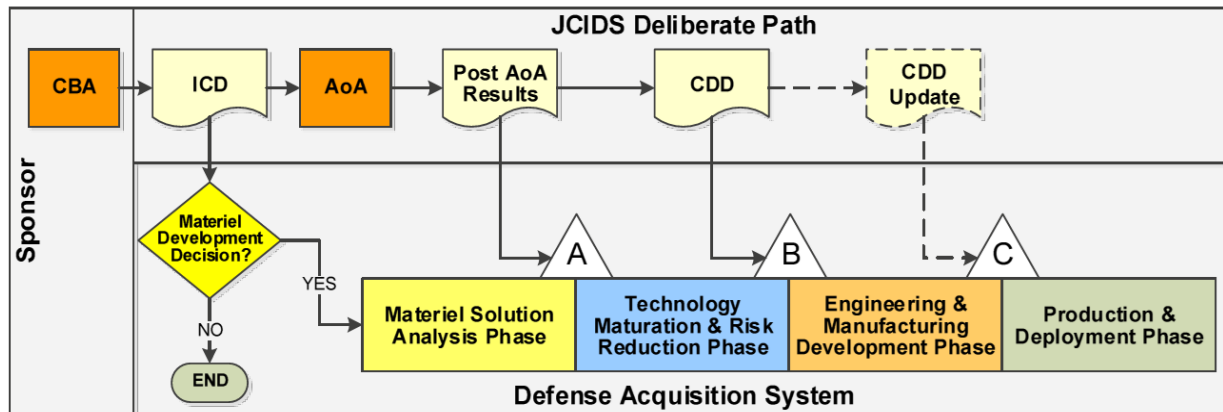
Sponsor

JCIDS Deliberate Path

CBA

ICD

AoA

Post AoA Results

CDD

CDD Update

Materiel Development Decision?

YES

NO

END

A

B

C

Materiel Solution Analysis Phase

Technology Maturation & Risk Reduction Phase

Engineering & Manufacturing Development Phase

Production & Deployment Phase

Defense Acquisition System